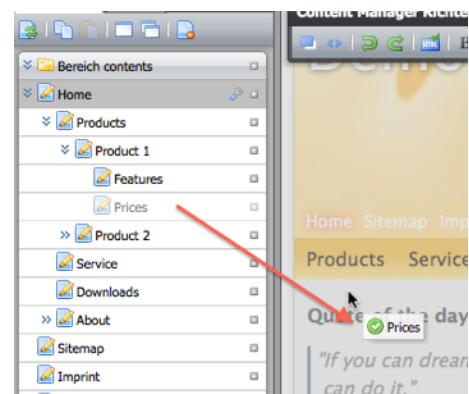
Bereich contents
Home
Products
Product 1
Features
Prices
Product 2
Service
Downloads
About
Sitemap
Imprint

Content Manager Richte
B
Home Sitemap Imp
Products Service
Quote of the day
Prices
"If you can drean
can do it."